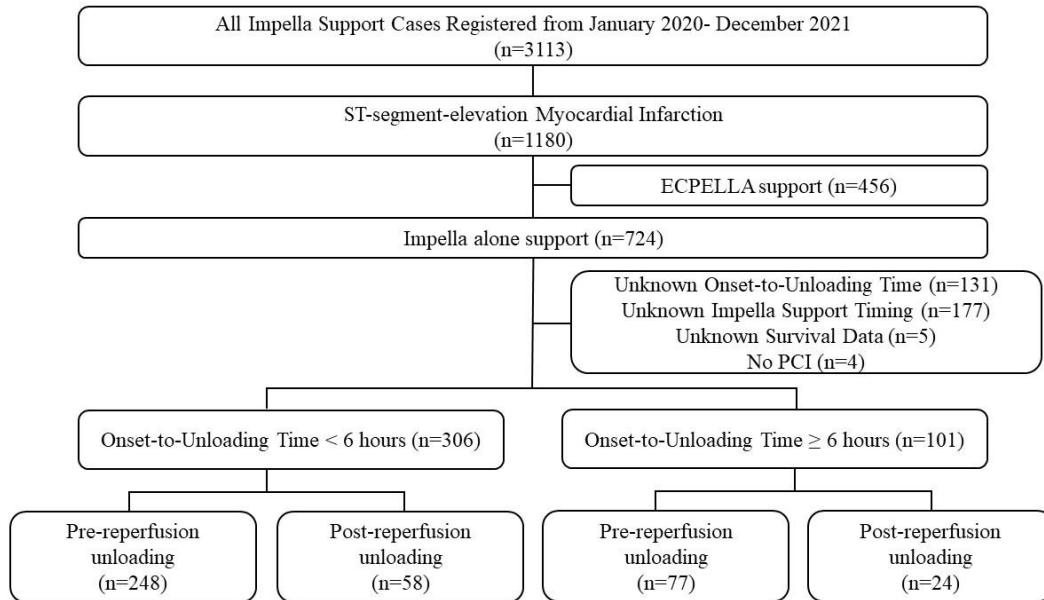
All Impella Support Cases Registered from January 2020- December 2021
(n=3113)

ST-segment-elevation Myocardial Infarction
(n=1180)

ECPELLA support (n=456)

Impella alone support (n=724)

Unknown Onset-to-Unloading Time (n=131)
Unknown Impella Support Timing (n=177)
Unknown Survival Data (n=5)
No PCI (n=4)

Onset-to-Unloading Time < 6 hours (n=306)

Onset-to-Unloading Time $\geq$ 6 hours (n=101)

Pre-reperfusion unloading (n=248)

Post-reperfusion unloading (n=58)

Pre-reperfusion unloading (n=77)

Post-reperfusion unloading (n=24)